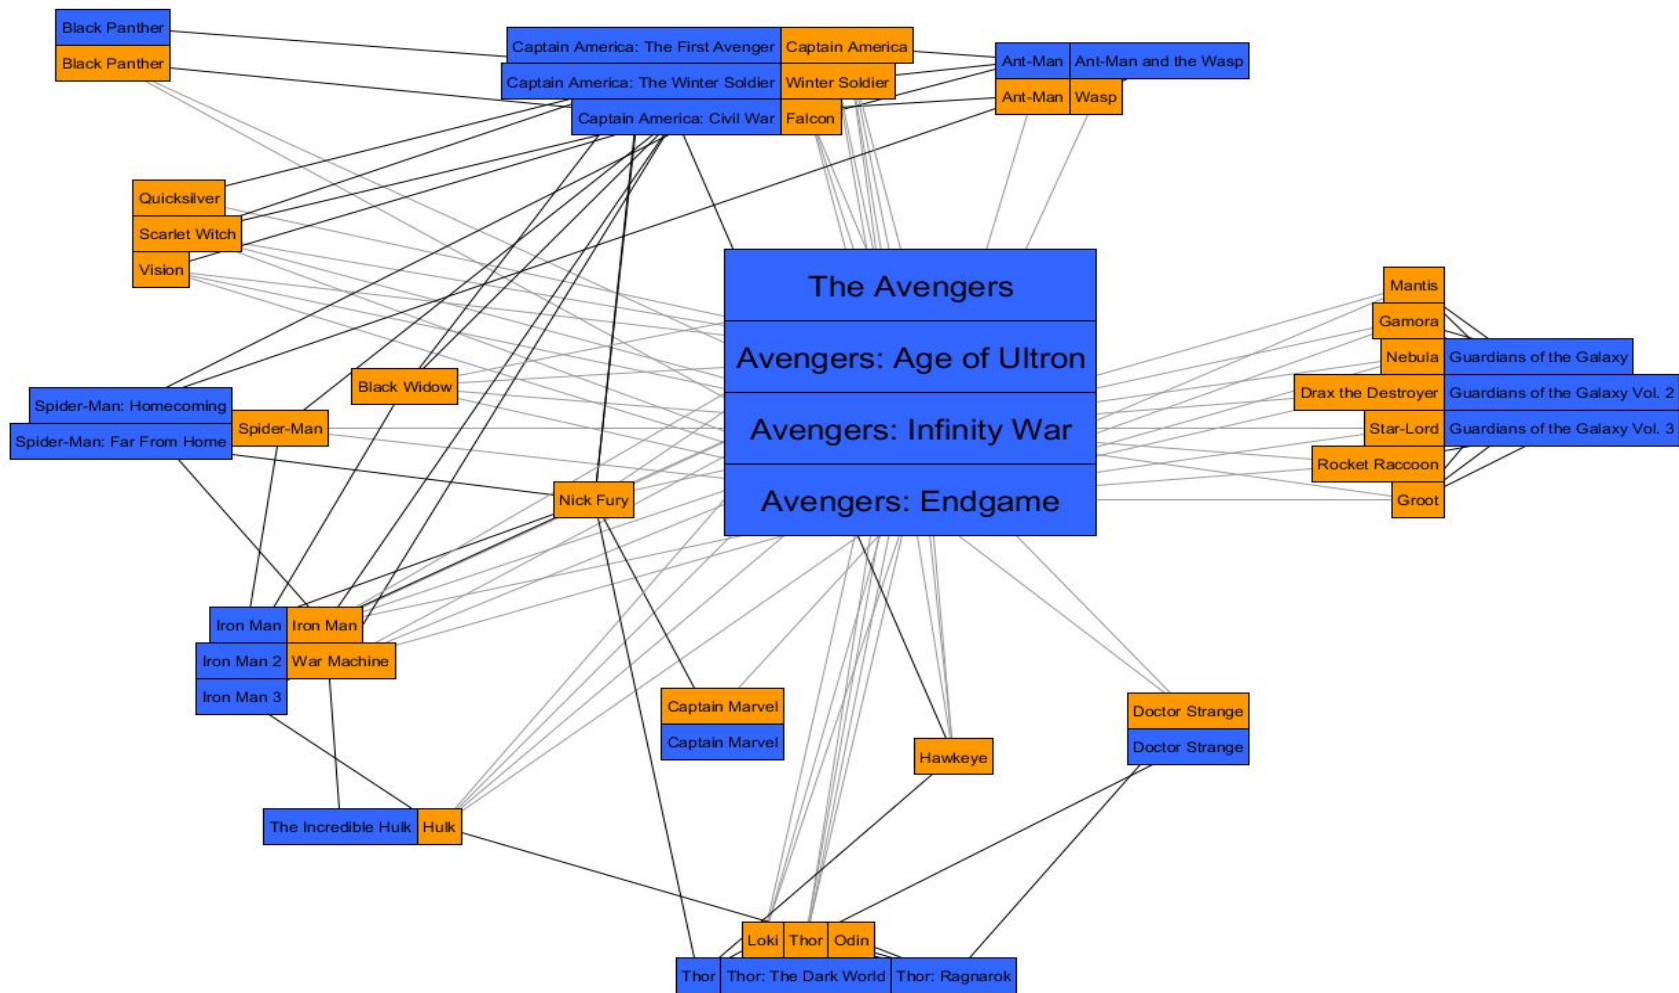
Black Panther
Black Panther

Captain America: The First Avenger
Captain America
Captain America: The Winter Soldier
Winter Soldier
Captain America: Civil War
Falcon

Ant-Man
Ant-Man and the Wasp
Ant-Man
Wasp

Quicksilver
Scarlet Witch
Vision

The Avengers
Avengers: Age of Ultron
Avengers: Infinity War
Avengers: Endgame

Mantis
Gamora
Nebula
Guardians of the Galaxy
Drax the Destroyer
Guardians of the Galaxy Vol. 2
Star-Lord
Guardians of the Galaxy Vol. 3
Rocket Raccoon
Groot

Black Widow
Spider-Man: Homecoming
Spider-Man: Far From Home
Spider-Man
Nick Fury

Iron Man
Iron Man
Iron Man 2
War Machine
Iron Man 3

Captain Marvel
Captain Marvel

Hawkeye

Doctor Strange
Doctor Strange

The Incredible Hulk
Hulk

Loki
Thor
Odin
Thor
Thor: The Dark World
Thor: Ragnarok